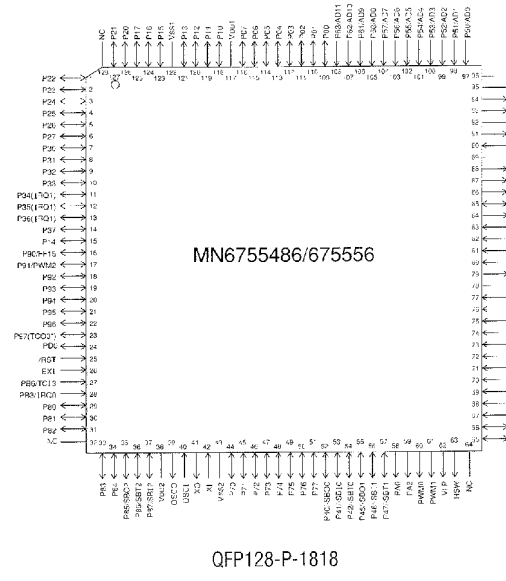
NC P21 P17 P16 P15 VSS1 P13 P12 P11 P10 VDD1 P07 P06 P05 P04 P03 P02 P01 P00 PB3/AD11 PB2/AD10 PB1/AD9 PB0/AD8 PA7/AD7 PA6/AD6 PA5/AD5 PA4/AD4 PA3/AD3 PA2/AD2 PA1/AD1 PA0/AD0

P22 P23 P24 P25 P26 P27 P30 P31 P32 P33 P34(IRQ1) P35(IRQ1) P36(IRQ1) P37 P14 P90/PH15 P91/PWM0 P92 P93 P94 P95 P97(TCO3) PD6 /RST EXI PB6/TC13 PB8/IRQ0 P80 P81 P82 NC

MN6755486/675556

P83 P84 P85/SBO3 P86/SBT3 P87/SBI3 VDD2 OSCO OSCI XO XI VSS2 P70 P71 P72 P73 P74 P75 P76 P77 P40/SBO0 P41/SBI0 P42/SBT0 P45/SBO1 P46/SBI1 P47/SBT1 PA0 PA1 PA2 PWM0 PWM1 VPP HSW NC

QFP128-P-1818